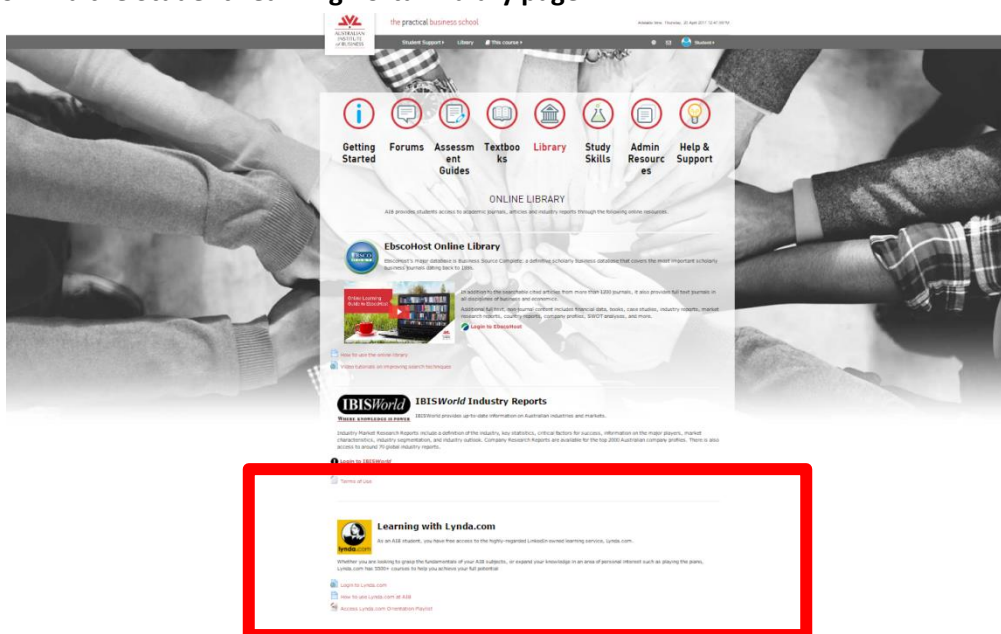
AUSTRALIAN INSTITUTE of BUSINESS

the practical business school

Student Support ▾ Library This course ▾

Student ▾

Getting Started

Forums

Assessment Guides

Textbooks

Library

Study Skills

Admin Resources

Help & Support

ONLINE LIBRARY

AIB provides students access to academic journals, articles and industry reports through the following online resources.

EbscoHost Online Library

EbscoHost's major database is Business Source Complete, a definitive scholarly business database that covers the most important scholarly business journals dating back to 1886.

In addition to the searchable cited articles from more than 1200 journals, it also provides full text journals in all disciplines of business and economics.

Additional full text, non-journal content includes financial data, books, case studies, industry reports, market research reports, country reports, company profiles, SWOT analyses, and more.

Login to EbscoHost

How to use the online library

Video tutorials on improving search techniques

IBISWorld

WHERE KNOWLEDGE IS POWER

IBISWorld Industry Reports

IBISWorld provides up-to-date information on Australian industries and markets.

Industry Market Research Reports include a definition of the industry, key statistics, critical factors for success, information on the major players, market characteristics, industry segmentation, and industry outlook. Company Research Reports are available for the top 2000 Australian company profiles. There is also access to around 70 global industry reports.

Login to IBISWorld

Terms of use

Learning with Lynda.com

lynda.com

As an AIB student, you have free access to the highly-regarded LinkedIn owned learning service, Lynda.com.

Whether you are looking to grasp the fundamentals of your AIB subjects, or expand your knowledge in an area of personal interest such as playing the piano, Lynda.com has 3500+ courses to help you achieve your full potential.

Login to Lynda.com

How to use Lynda.com at AIB

Access Lynda.com Orientation Playlist